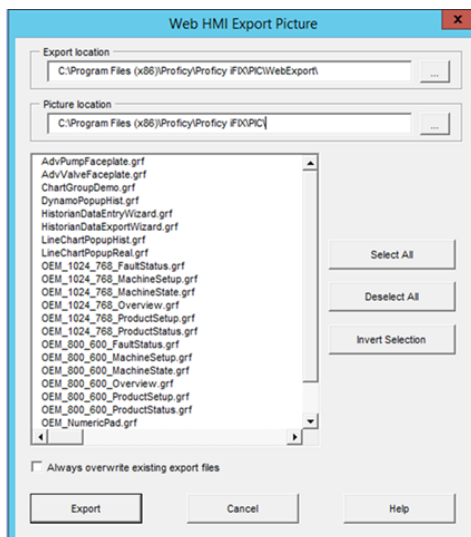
Web HMI Export Picture

Export location
C:\Program Files (x86)\Proficy\Proficy iFIX\PIC\WebExport\
...

Picture location
C:\Program Files (x86)\Proficy\Proficy iFIX\PIC\
...

AdvPumpFaceplate.grf
AdvValveFaceplate.grf
ChartGroupDemo.grf
DynamoPopupHist.grf
HistorianDataEntryWizard.grf
HistorianDataExportWizard.grf
LineChartPopupHist.grf
LineChartPopupReal.grf
OEM_1024_768_FaultStatus.grf
OEM_1024_768_MachineSetup.grf
OEM_1024_768_MachineState.grf
OEM_1024_768_Overview.grf
OEM_1024_768_ProductSetup.grf
OEM_1024_768_ProductStatus.grf
OEM_800_600_FaultStatus.grf
OEM_800_600_MachineSetup.grf
OEM_800_600_MachineState.grf
OEM_800_600_Overview.grf
OEM_800_600_ProductSetup.grf
OEM_800_600_ProductStatus.grf
OEM_NumericPad.grf

Select All
Deselect All
Invert Selection

Always overwrite existing export files

Export
Cancel
Help